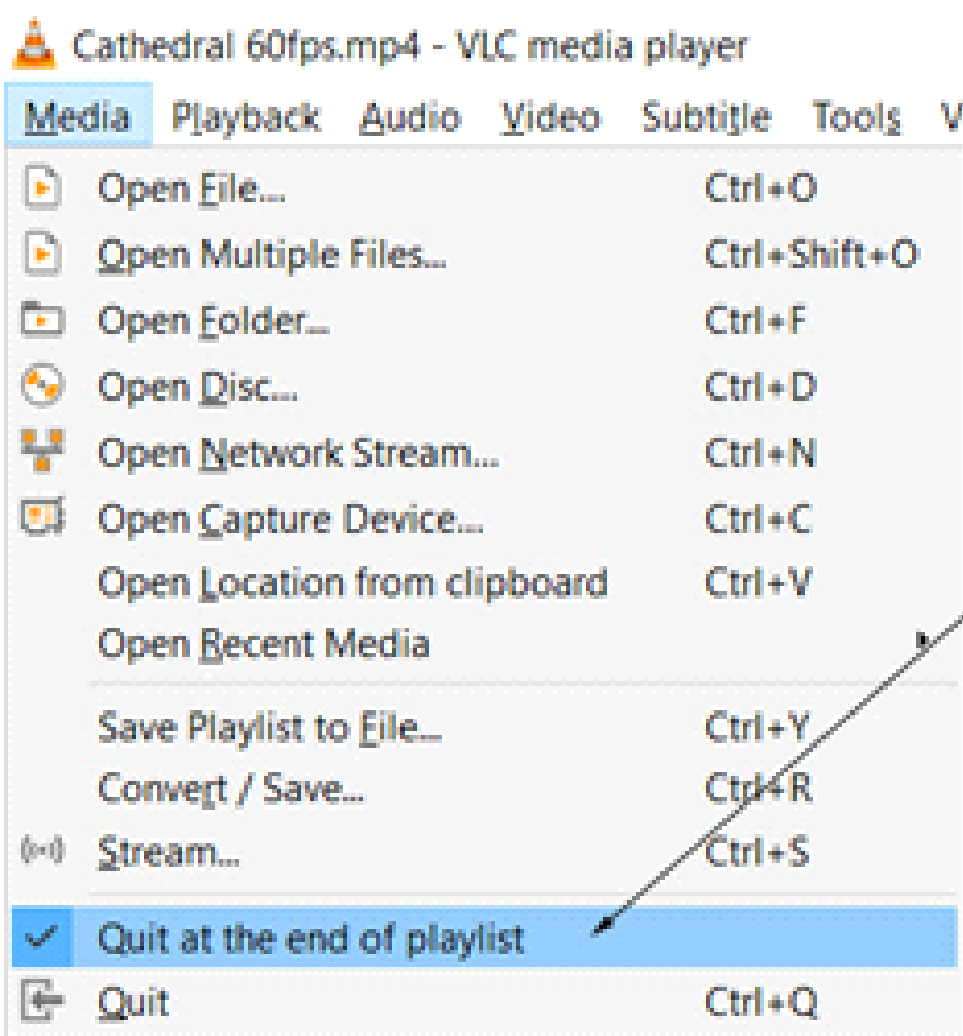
Cathedral 60fps.mp4 - VLC media player

Media Playback Audio Video Subtitle Tools V

Open File... Ctrl+O
Open Multiple Files... Ctrl+Shift+O
Open Folder... Ctrl+F
Open Disc... Ctrl+D
Open Network Stream... Ctrl+N
Open Capture Device... Ctrl+C
Open Location from clipboard Ctrl+V
Open Recent Media
Save Playlist to File... Ctrl+Y
Convert / Save... Ctrl+R
Stream... Ctrl+S
Quit at the end of playlist
Quit Ctrl+Q